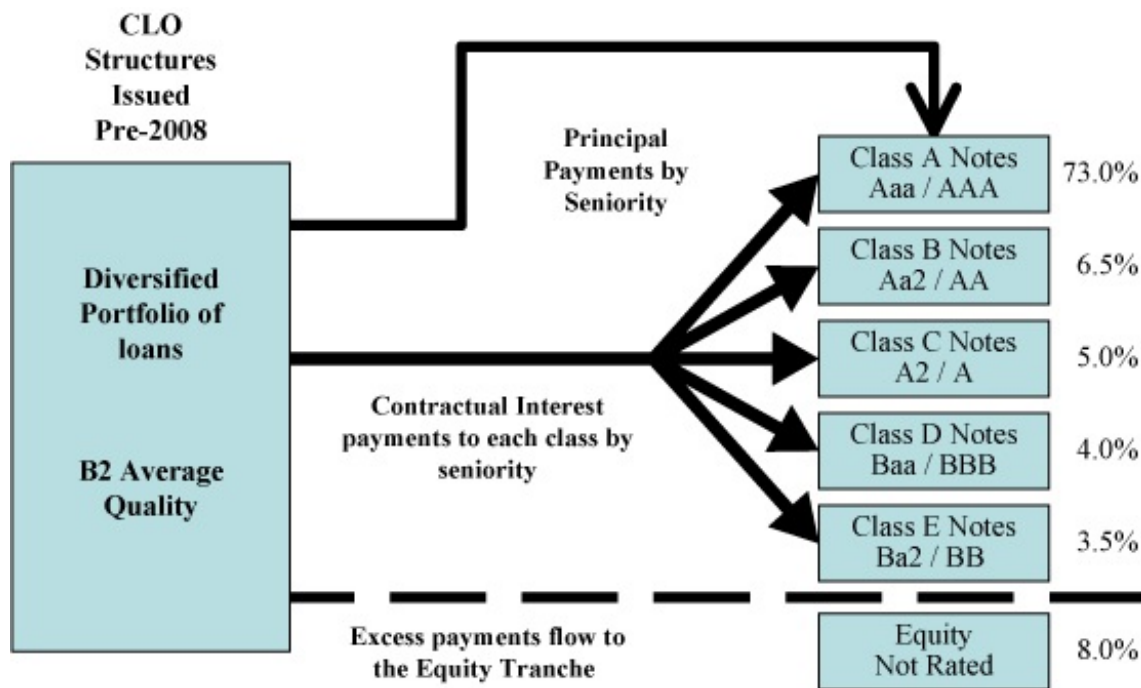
CLO Structures Issued Pre-2008

Diversified Portfolio of loans

B2 Average Quality

Principal Payments by Seniority

Contractual Interest payments to each class by seniority

Excess payments flow to the Equity Tranche

Class A Notes Aaa / AAA
73.0%

Class B Notes Aa2 / AA
6.5%

Class C Notes A2 / A
5.0%

Class D Notes Baa / BBB
4.0%

Class E Notes Ba2 / BB
3.5%

Equity Not Rated
8.0%